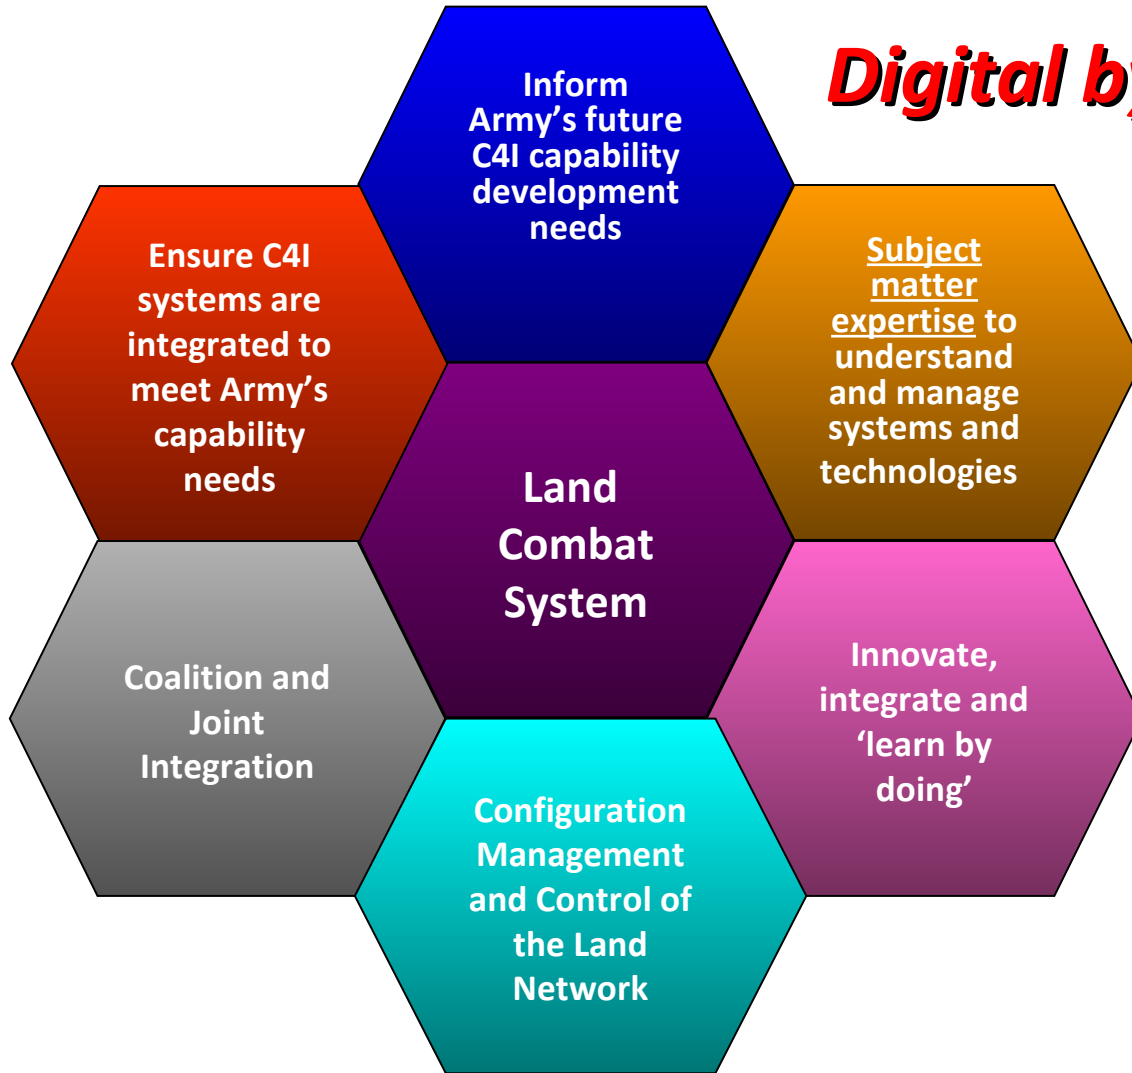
Digital b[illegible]

Inform Army's future C4I capability development needs

Ensure C4I systems are integrated to meet Army's capability needs

Subject matter expertise to understand and manage systems and technologies

Land Combat System

Coalition and Joint Integration

Innovate, integrate and 'learn by doing'

Configuration Management and Control of the Land Network